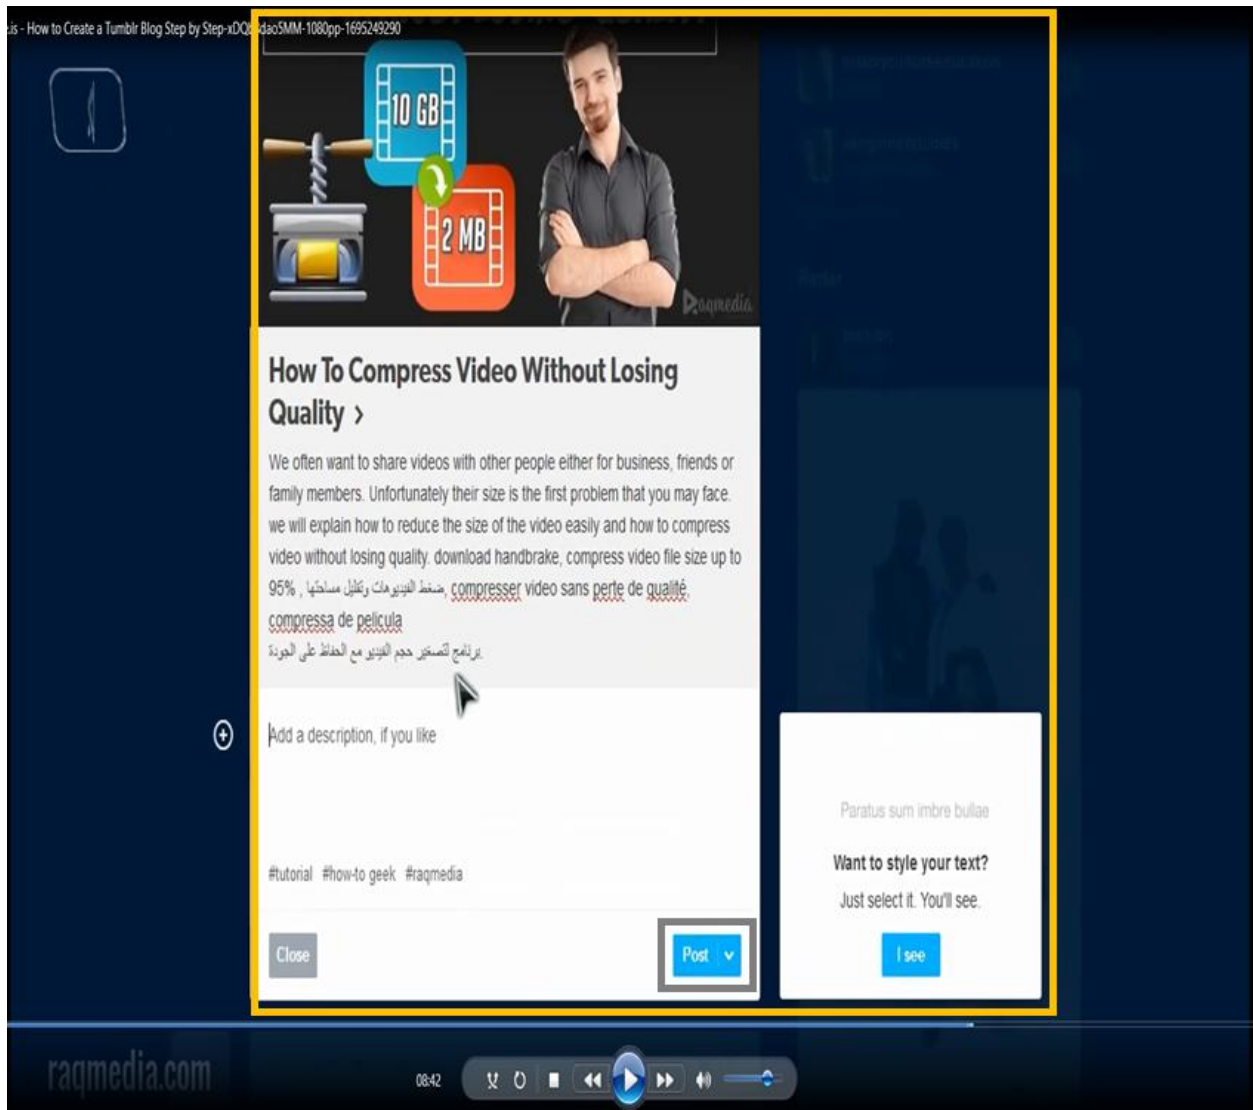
is - How to Create a Tumblr Blog Step by Step-xDQ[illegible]dao5MM-1080pp-1695249290

10 GB

2 MB

Raqmedia

How To Compress Video Without Losing Quality ›

We often want to share videos with other people either for business, friends or family members. Unfortunately their size is the first problem that you may face. we will explain how to reduce the size of the video easily and how to compress video without losing quality. download handbrake, compress video file size up to 95% , ضغط الفيديوهات وتقليل مساحتها, compresser video sans perte de qualité, compressa de pelicula
برنامج لتصغير حجم الفيديو مع الحفاظ على الجودة

Add a description, if you like

#tutorial #how-to geek #raqmedia

Close

Post

Paratus sum imbre bullae

Want to style your text?

Just select it. You'll see.

I see

raqmedia.com

08:42